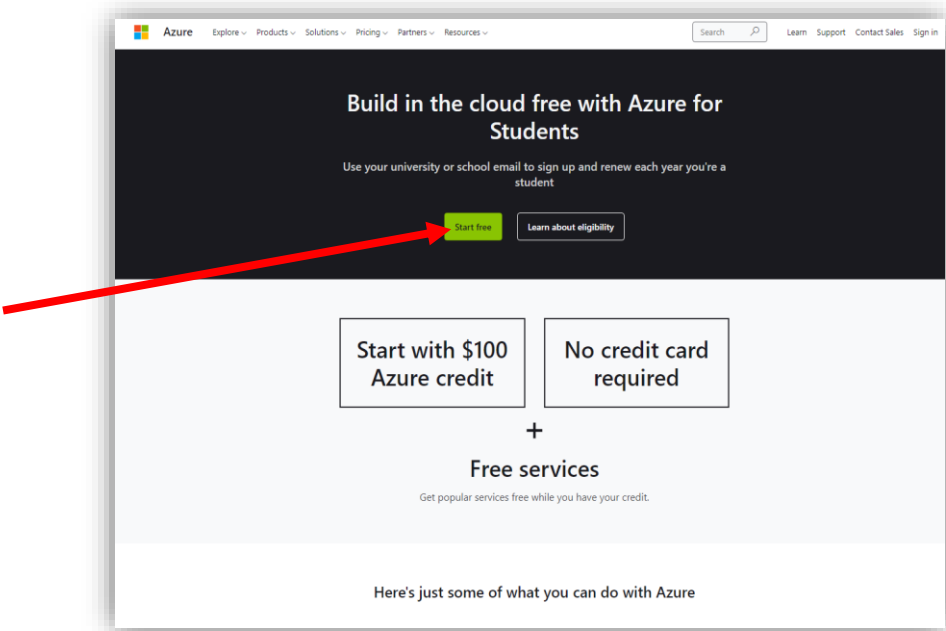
Azure Explore Products Solutions Pricing Partners Resources Search Learn Support Contact Sales Sign in

Build in the cloud free with Azure for Students

Use your university or school email to sign up and renew each year you're a student

Start free Learn about eligibility

Start with $100 Azure credit

No credit card required

+

Free services

Get popular services free while you have your credit.

Here's just some of what you can do with Azure